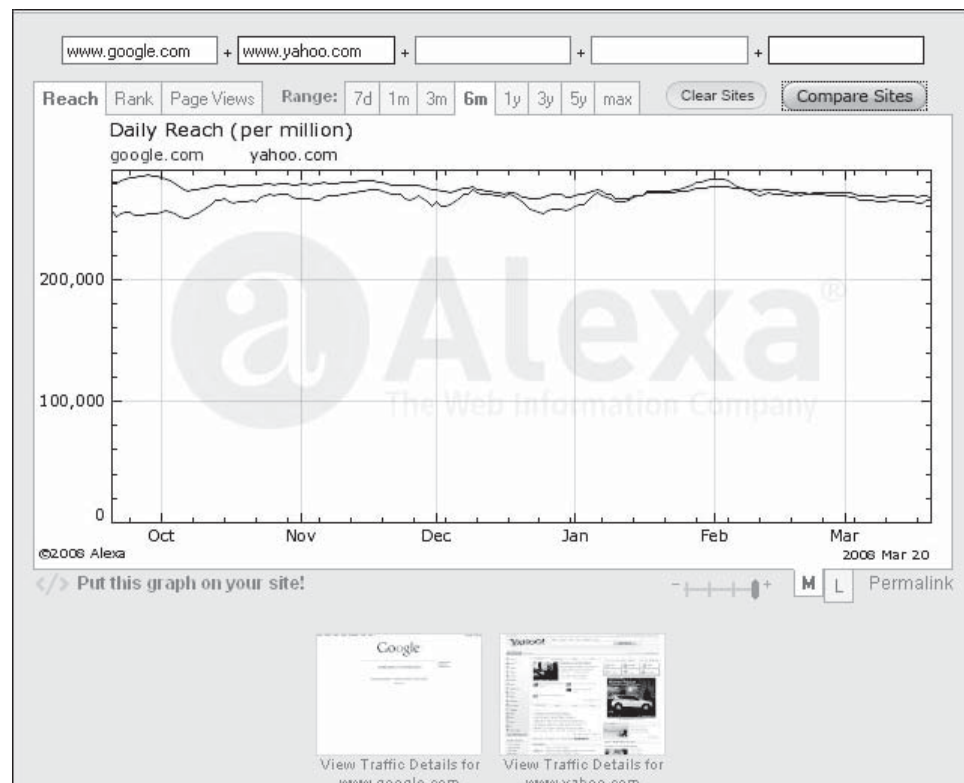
www.google.com + www.yahoo.com + + + +

Reach | Rank | Page Views | Range: | 7d | 1m | 3m | 6m | 1y | 3y | 5y | max | Clear Sites | Compare Sites

Daily Reach (per million)

google.com yahoo.com

200,000

100,000

0

Oct Nov Dec Jan Feb Mar

©2008 Alexa

2008 Mar 20

Alexa®

The Web Information Company

</> Put this graph on your site!

M L Permalink

Google

Yahoo!

View Traffic Details for www.google.com

View Traffic Details for www.yahoo.com